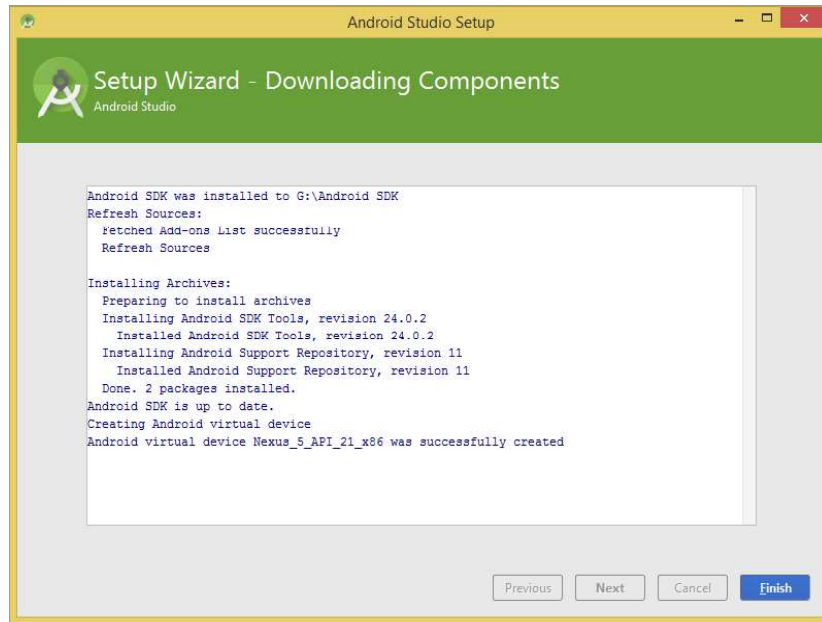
Android Studio Setup

Setup Wizard - Downloading Components
Android Studio

Android SDK was installed to G:\Android SDK
Refresh Sources:
  Fetched Add-ons List successfully
  Refresh Sources

Installing Archives:
  Preparing to install archives
  Installing Android SDK Tools, revision 24.0.2
    Installed Android SDK Tools, revision 24.0.2
  Installing Android Support Repository, revision 11
    Installed Android Support Repository, revision 11
  Done. 2 packages installed.
Android SDK is up to date.
Creating Android virtual device
Android virtual device Nexus_5_API_21_x86 was successfully created

Previous | Next | Cancel | Finish